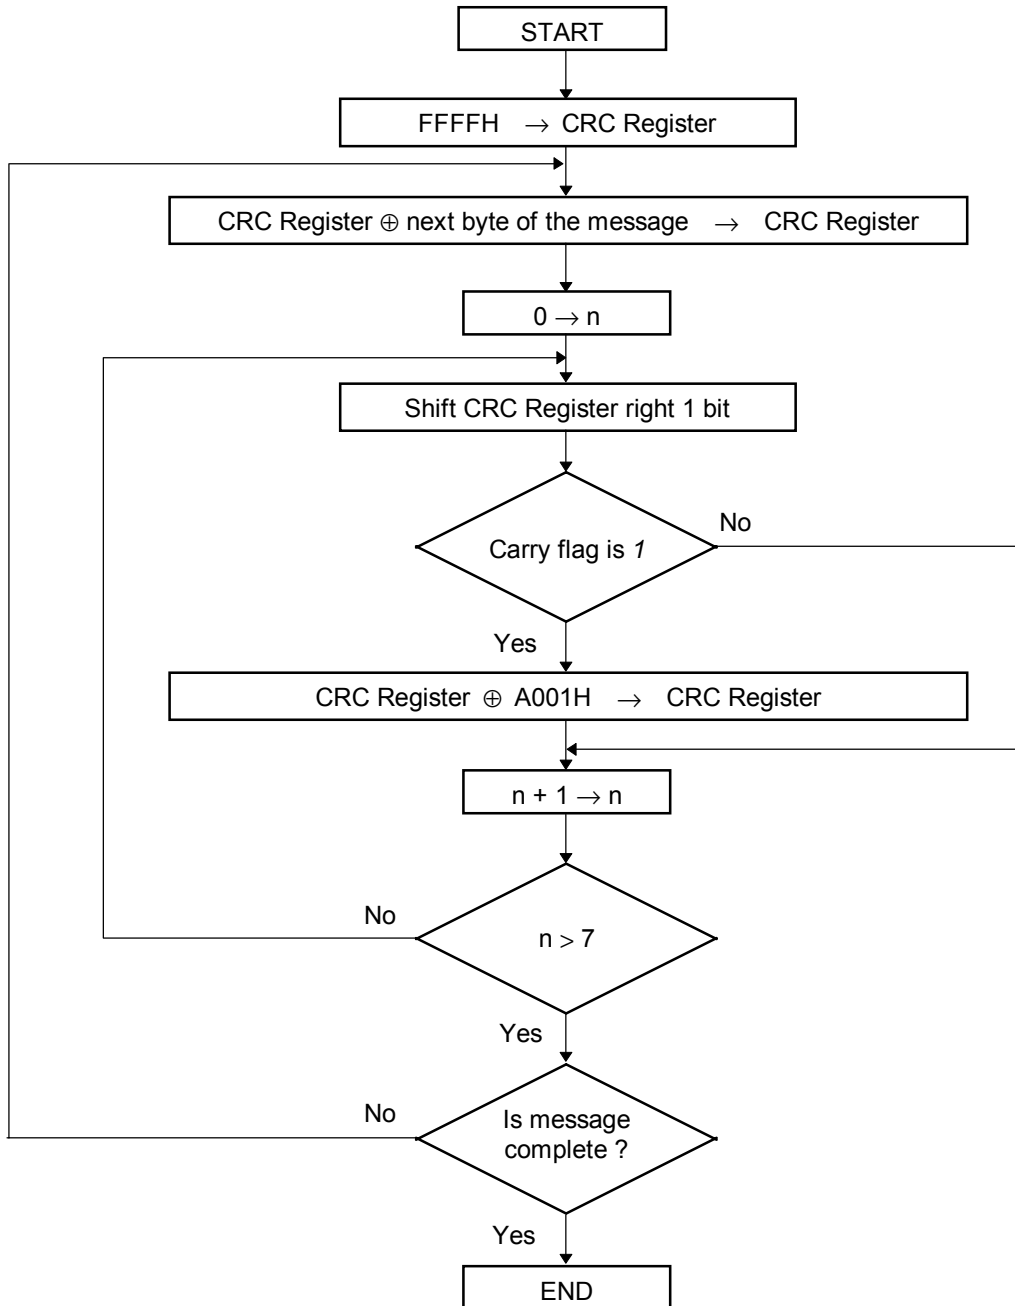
START

FFFFH $\rightarrow$ CRC Register

CRC Register $\oplus$ next byte of the message $\rightarrow$ CRC Register

$0 \rightarrow n$

Shift CRC Register right 1 bit

Carry flag is *1*

No

Yes

CRC Register $\oplus$ A001H $\rightarrow$ CRC Register

$n + 1 \rightarrow n$

No

$n > 7$

Yes

No

Is message complete ?

Yes

END